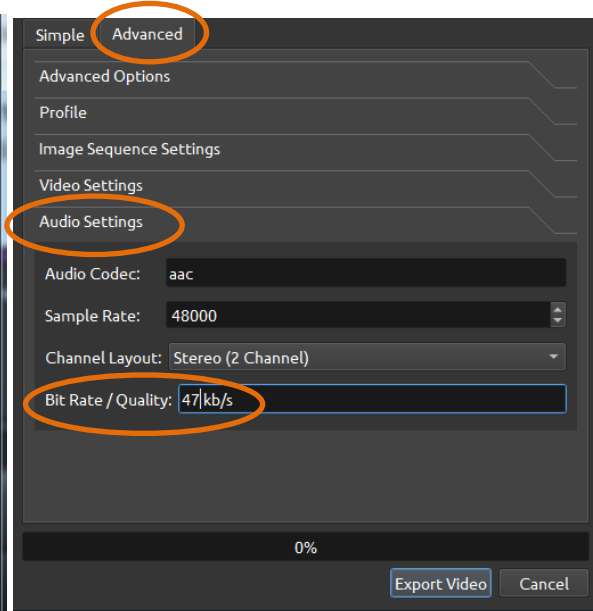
Simple Advanced

Advanced Options

Profile

Image Sequence Settings

Video Settings

Audio Settings

Audio Codec: aac

Sample Rate: 48000

Channel Layout: Stereo (2 Channel)

Bit Rate / Quality: 47 kb/s

0%

Export Video Cancel